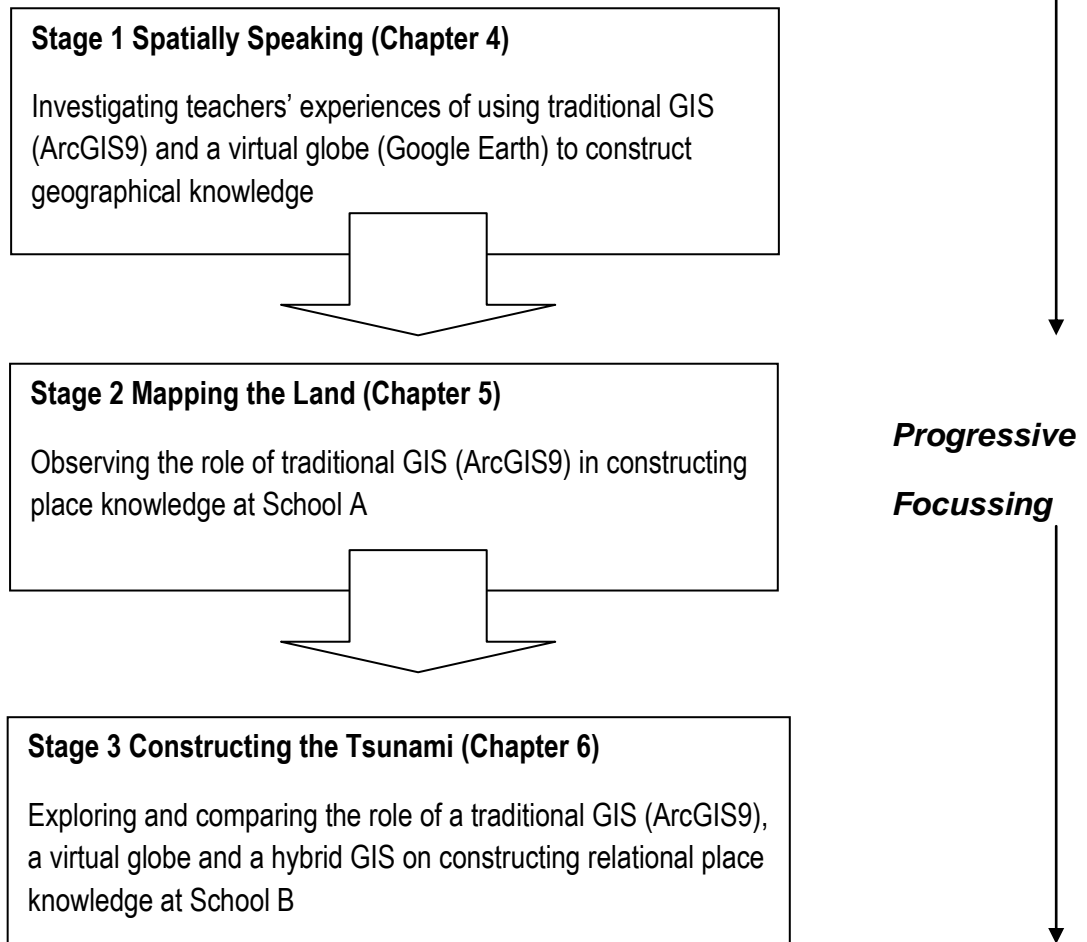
**Stage 1 Spatially Speaking (Chapter 4)**

Investigating teachers' experiences of using traditional GIS (ArcGIS9) and a virtual globe (Google Earth) to construct geographical knowledge

**Stage 2 Mapping the Land (Chapter 5)**

Observing the role of traditional GIS (ArcGIS9) in constructing place knowledge at School A

***Progressive***

***Focussing***

**Stage 3 Constructing the Tsunami (Chapter 6)**

Exploring and comparing the role of a traditional GIS (ArcGIS9), a virtual globe and a hybrid GIS on constructing relational place knowledge at School B